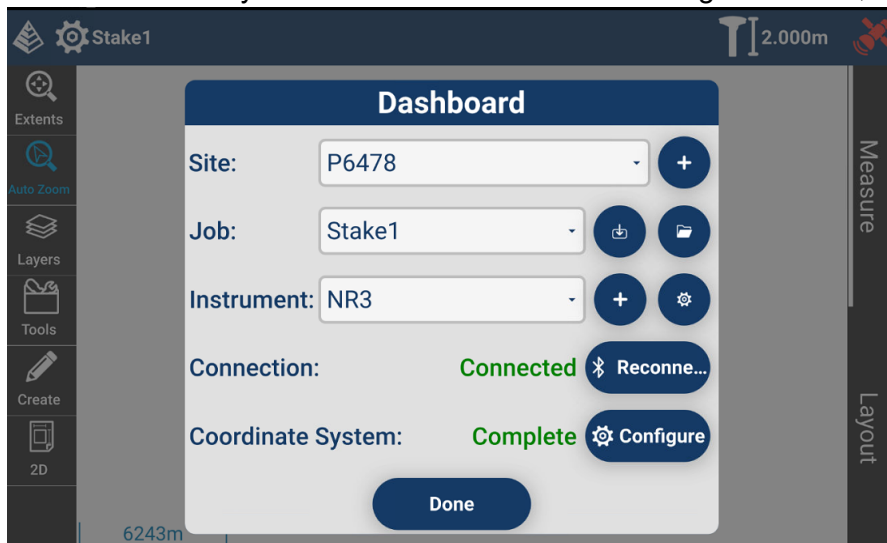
Stake1

2.000m

Extents

Auto Zoom

Layers

Tools

Create

2D

Dashboard

Site: P6478

Job: Stake1

Instrument: NR3

Connection: Connected Reconne...

Coordinate System: Complete Configure

Done

Measure

Layout

6243m